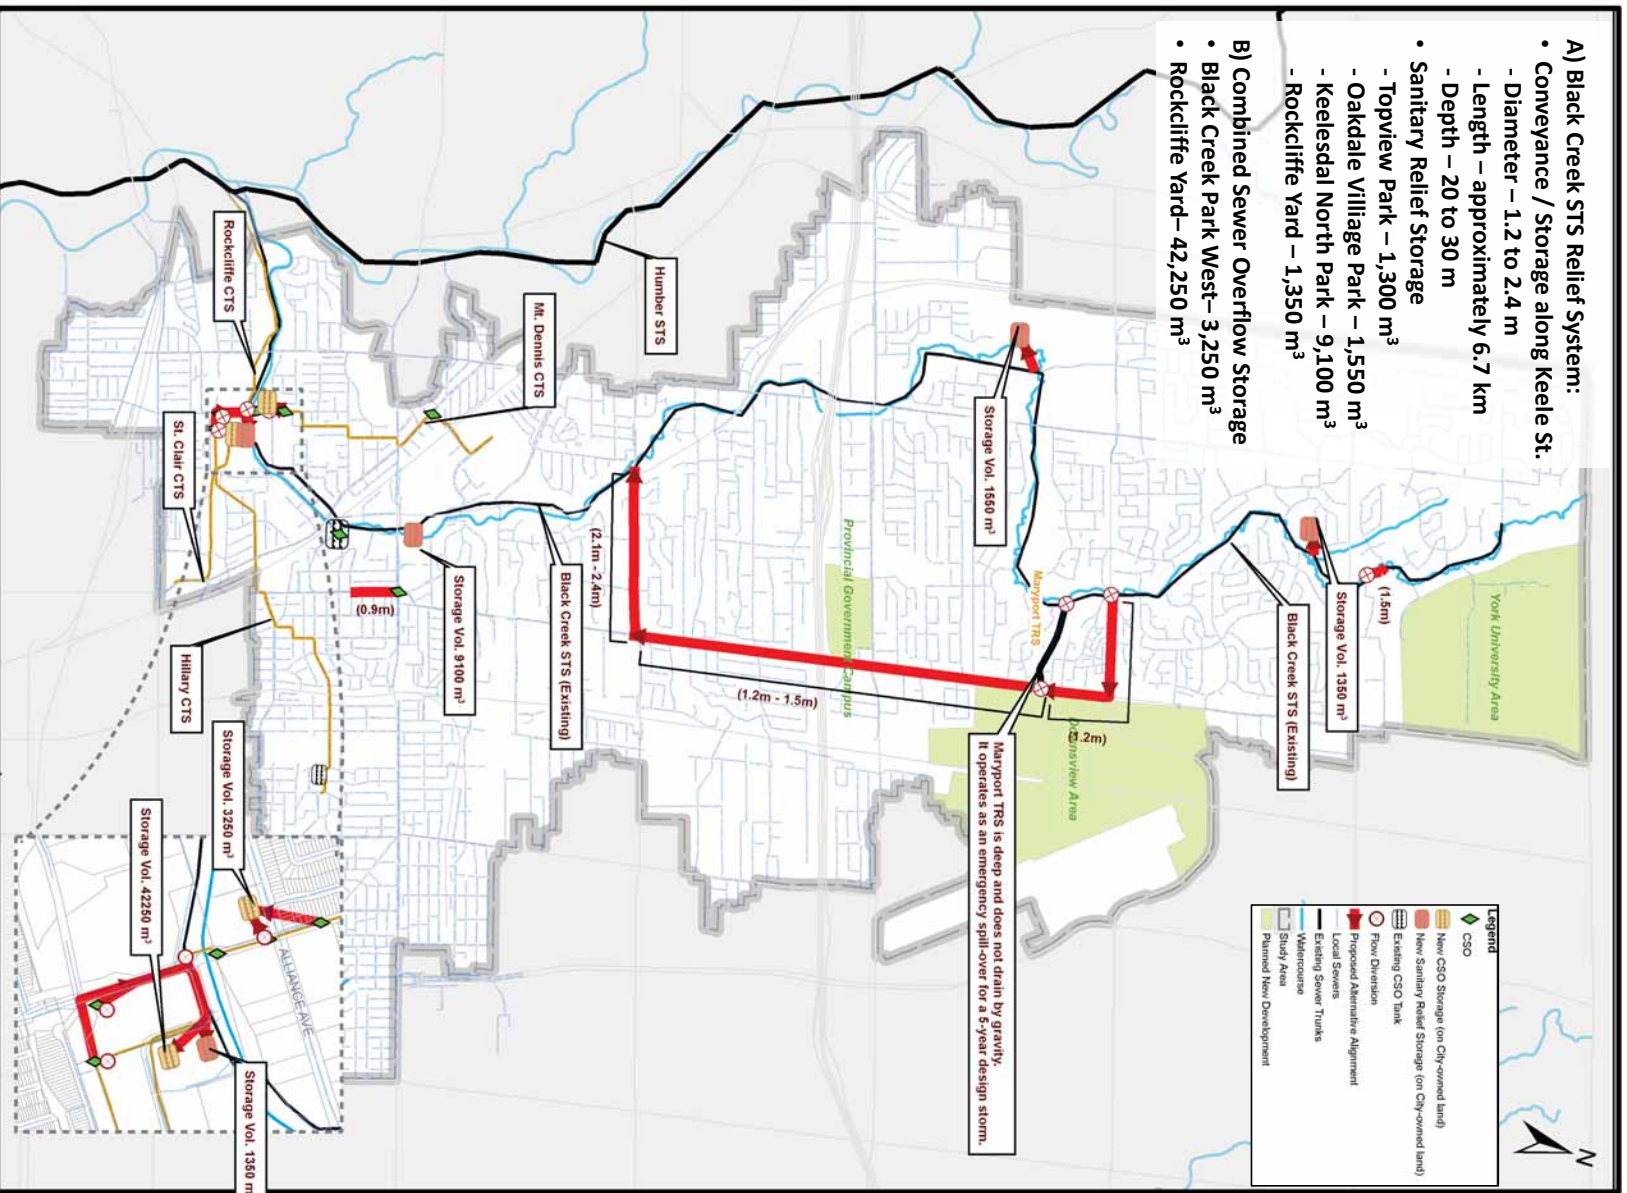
A) Black Creek STS Relief System:
• Conveyance / Storage along Keele St.
- Diameter – 1.2 to 2.4 m
- Length – approximately 6.7 km
- Depth – 20 to 30 m
• Sanitary Relief Storage
- Topview Park – 1,300 m$^3$
- Oakdale Village Park – 1,550 m$^3$
- Keelesdal North Park – 9,100 m$^3$
- Rockcliffe Yard – 1,350 m$^3$

B) Combined Sewer Overflow Storage
• Black Creek Park West– 3,250 m$^3$
• Rockcliffe Yard– 42,250 m$^3$

Humber STS
Mt. Dennis CTS
Rockcliffe CTS
St. Clair CTS
Hillary CTS
Storage Vol. 1550 m$^3$
Storage Vol. 9100 m$^3$
Storage Vol. 1350 m$^3$
Storage Vol. 3250 m$^3$
Storage Vol. 42250 m$^3$
Storage Vol. 1350 m$^3$
Black Creek STS (Existing)
Black Creek STS (Existing)
(2.1m - 2.4m)
(0.9m)
(1.2m - 1.5m)
(1.2m)
(1.5m)
Provincial Government Campus
Maryport TRS
Downsview Area
York University Area
ALLIANCE AVE
Maryport TRS is deep and does not drain by gravity. It operates as an emergency spill-over for a 5-year design storm.

Legend
CSO
New CSO Storage (on City-owned land)
New Sanitary Relief Storage (on City-owned land)
Existing CSO Tank
Flow Diversion
Proposed Alternative Alignment
Local Sewers
Existing Sewer Trunks
Watercourse
Study Area
Planned New Development
N